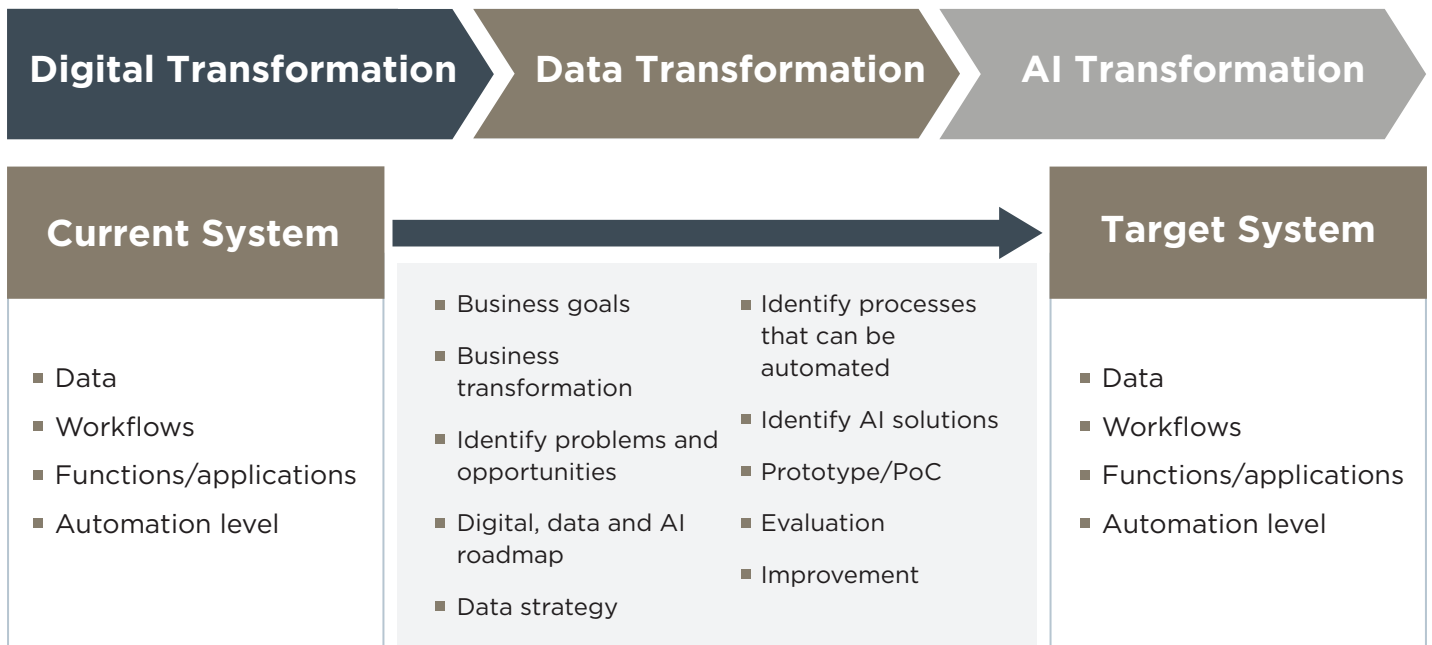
Digital Transformation

Data Transformation

AI Transformation

Current System

- Data
- Workflows
- Functions/applications
- Automation level

- Business goals
- Business transformation
- Identify problems and opportunities
- Digital, data and AI roadmap
- Data strategy

- Identify processes that can be automated
- Identify AI solutions
- Prototype/PoC
- Evaluation
- Improvement

Target System

- Data
- Workflows
- Functions/applications
- Automation level